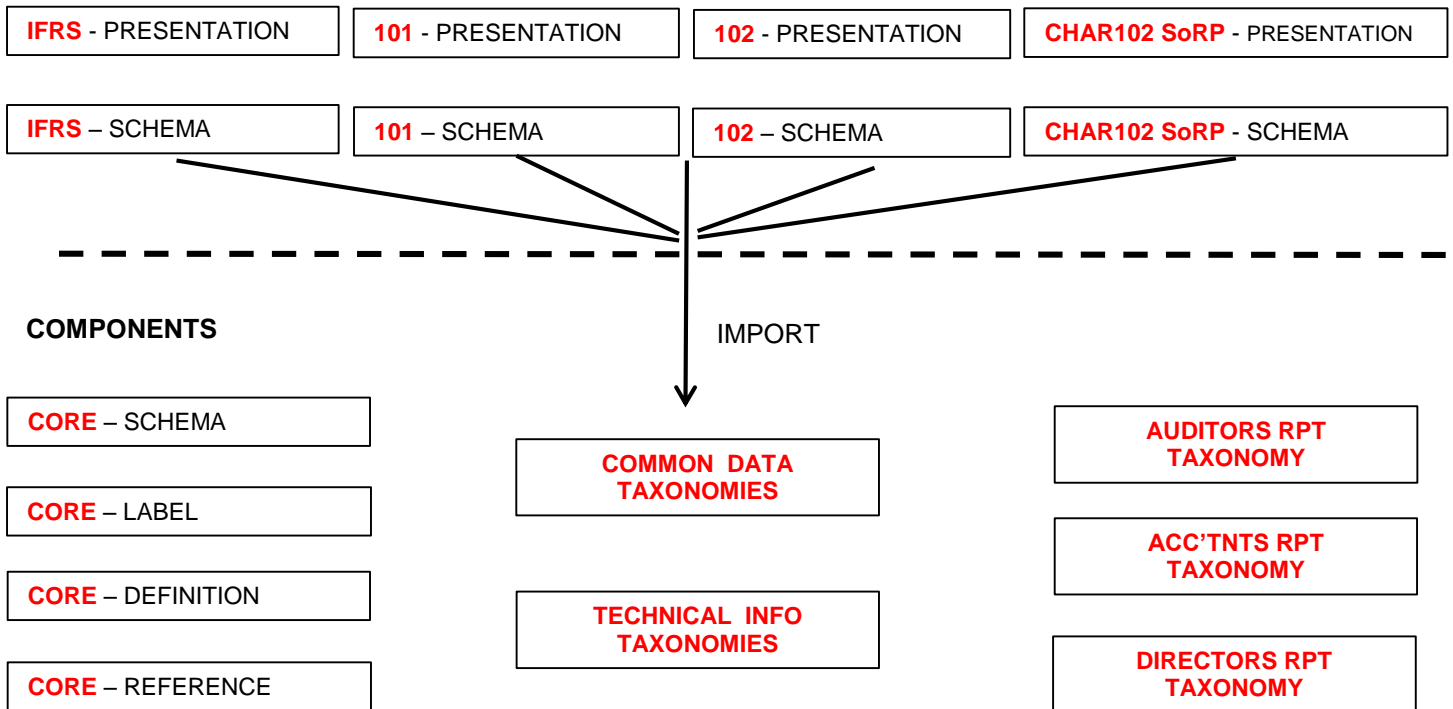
IFRS - PRESENTATION

101 - PRESENTATION

102 - PRESENTATION

CHAR102 SoRP - PRESENTATION

IFRS – SCHEMA

101 – SCHEMA

102 – SCHEMA

CHAR102 SoRP - SCHEMA

COMPONENTS

IMPORT

CORE – SCHEMA

CORE – LABEL

CORE – DEFINITION

CORE – REFERENCE

COMMON DATA TAXONOMIES

TECHNICAL INFO TAXONOMIES

AUDITORS RPT TAXONOMY

ACC'TNTS RPT TAXONOMY

DIRECTORS RPT TAXONOMY